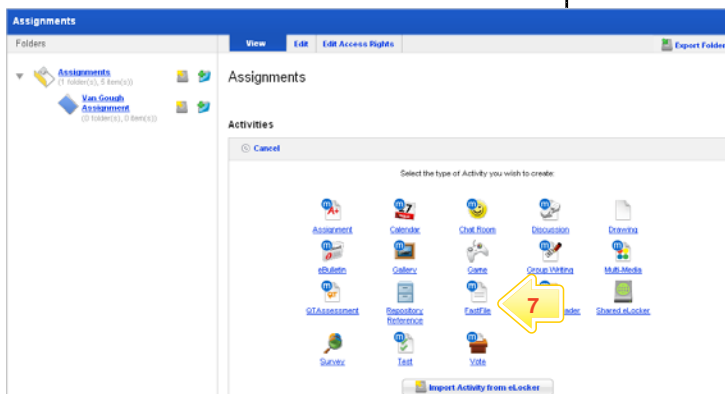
Assignments

Folders

Assignments
(1 folder(s), 0 item(s))

Van Gough Assignment
(0 folder(s), 0 item(s))

View | Edit | Edit Access Rights

Export Folder

Assignments

Activities

Cancel

Select the type of Activity you wish to create:

Assignment
Calendar
Chat Room
Discussion
Drawing
eBulletin
Gallery
Game
Group Writing
Multi-Media
QTAssessment
Repository Reference
FastFile
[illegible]ader
Shared eLocker
Survey
Test
Vote

7

Import Activity from eLocker